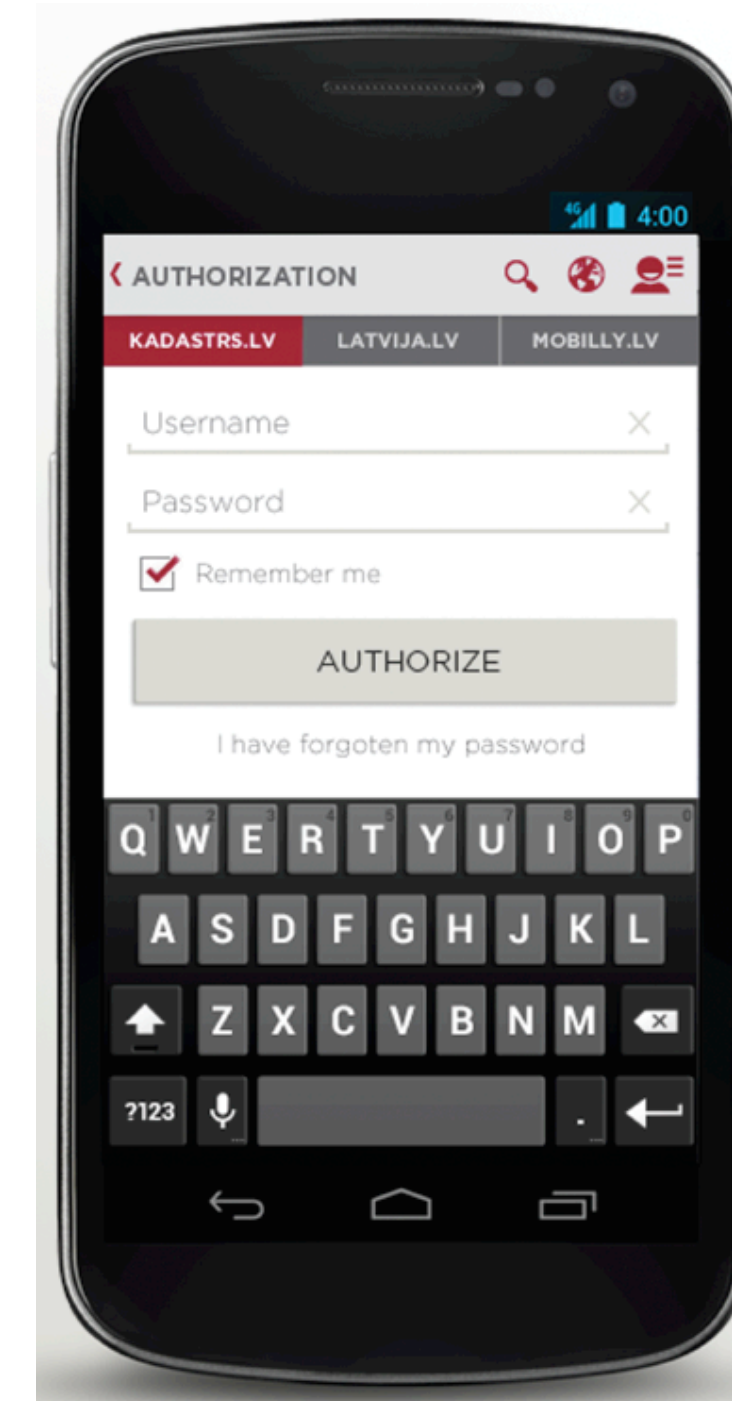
4G 4:00

AUTHORIZATION

KADASTRS.LV
LATVIJA.LV
MOBILLY.LV

Username
Password
Remember me

AUTHORIZE

I have forgoten my password

1 2 3 4 5 6 7 8 9 0
Q W E R T Y U I O P
A S D F G H J K L
Z X C V B N M
?123 .